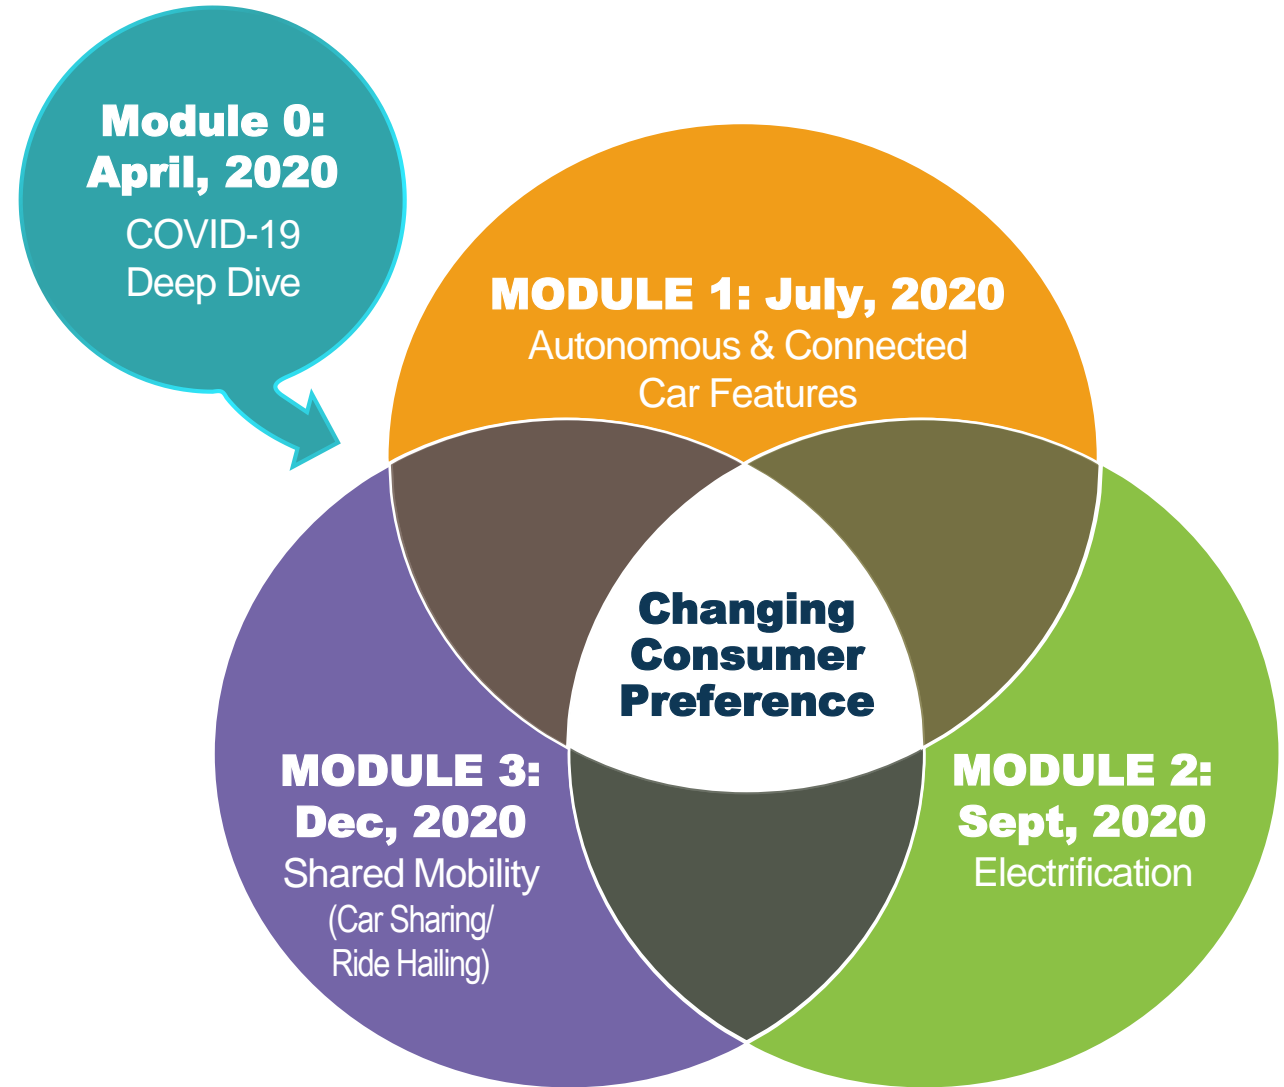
Module 0:
April, 2020
COVID-19
Deep Dive

MODULE 1: July, 2020
Autonomous & Connected
Car Features

Changing
Consumer
Preference

MODULE 3:
Dec, 2020
Shared Mobility
(Car Sharing/
Ride Hailing)

MODULE 2:
Sept, 2020
Electrification